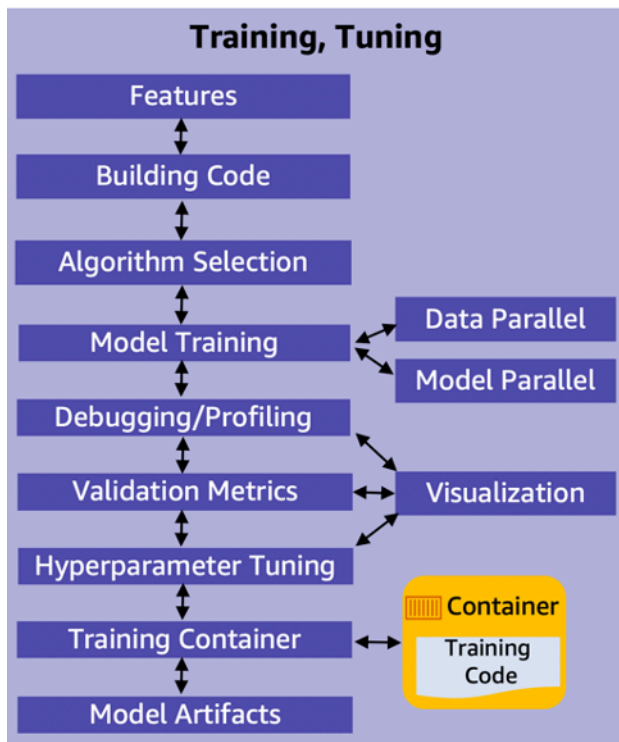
Training, Tuning

Features

Building Code

Algorithm Selection

Model Training

Data Parallel

Model Parallel

Debugging/Profiling

Validation Metrics

Visualization

Hyperparameter Tuning

Training Container

Container

Training Code

Model Artifacts